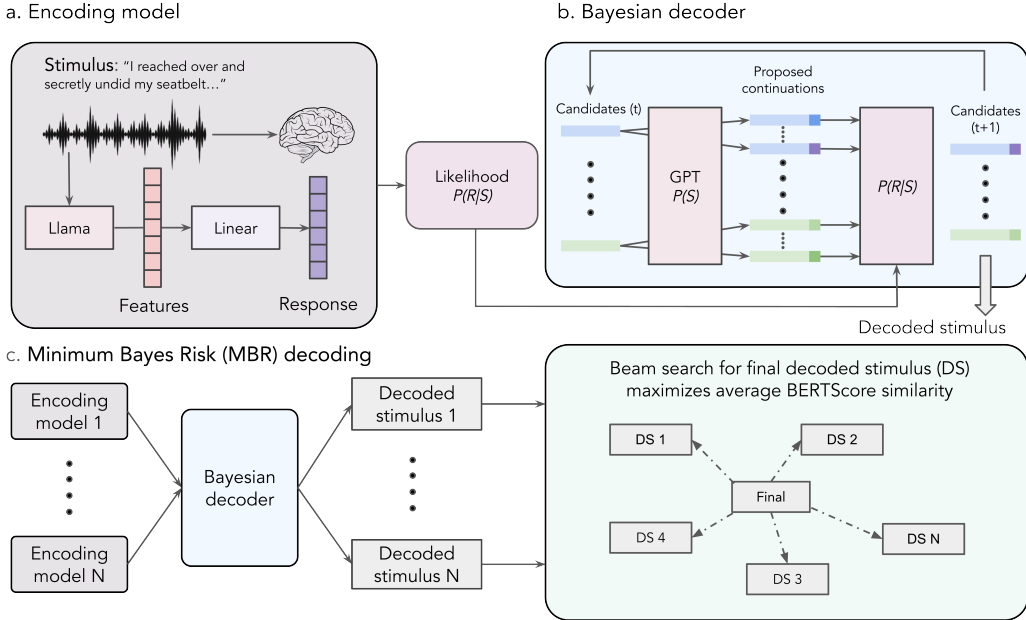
a. Encoding model

Stimulus: "I reached over and secretly undid my seatbelt..."

Llama

Linear

Features

Response

Likelihood
$P(R|S)$

b. Bayesian decoder

Proposed continuations

Candidates (t)

GPT
$P(S)$

$P(R|S)$

Candidates (t+1)

Decoded stimulus

c. Minimum Bayes Risk (MBR) decoding

Encoding model 1

Encoding model N

Bayesian decoder

Decoded stimulus 1

Decoded stimulus N

Beam search for final decoded stimulus (DS) maximizes average BERTScore similarity

DS 1

DS 2

Final

DS 4

DS N

DS 3